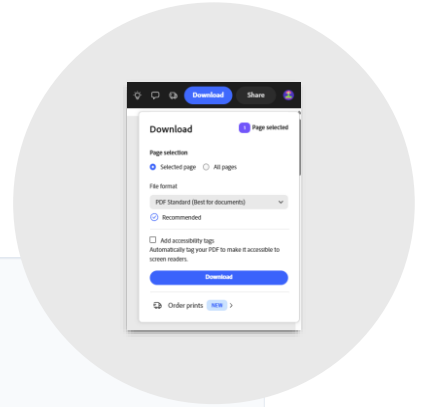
Download Share

Download

1 Page selected

Page selection

Selected page All pages

File format

PDF Standard (Best for documents)

Recommended

Add accessibility tags

Automatically tag your PDF to make it accessible to screen readers.

Download

Order prints NEW